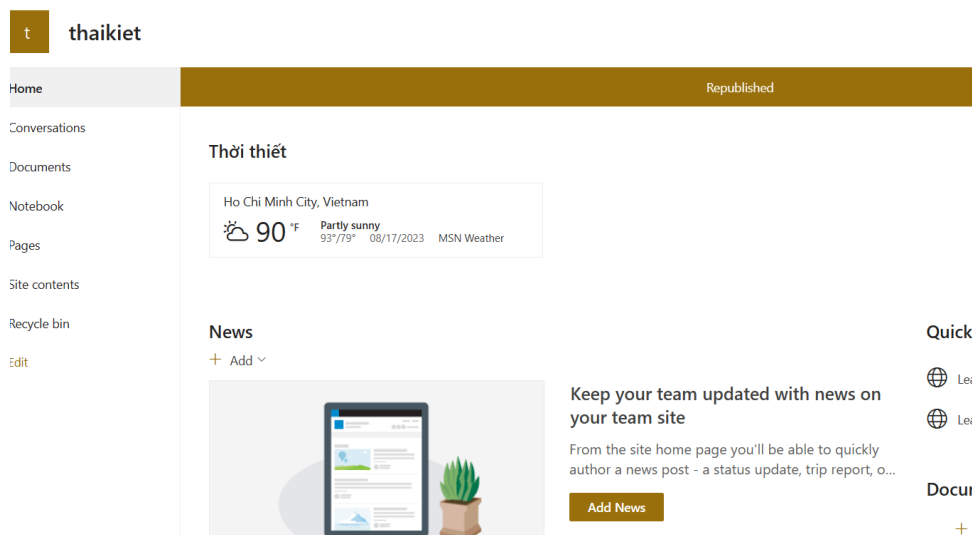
t

thaikiet

Home

Conversations

Documents

Notebook

Pages

Site contents

Recycle bin

Edit

Republished

Thời thiết

Ho Chi Minh City, Vietnam

90 °F

Partly sunny

93°/79° 08/17/2023 MSN Weather

News

+ Add

Keep your team updated with news on your team site

From the site home page you'll be able to quickly author a news post - a status update, trip report, o...

Add News

Quick

Lea

Lea

Docu

+